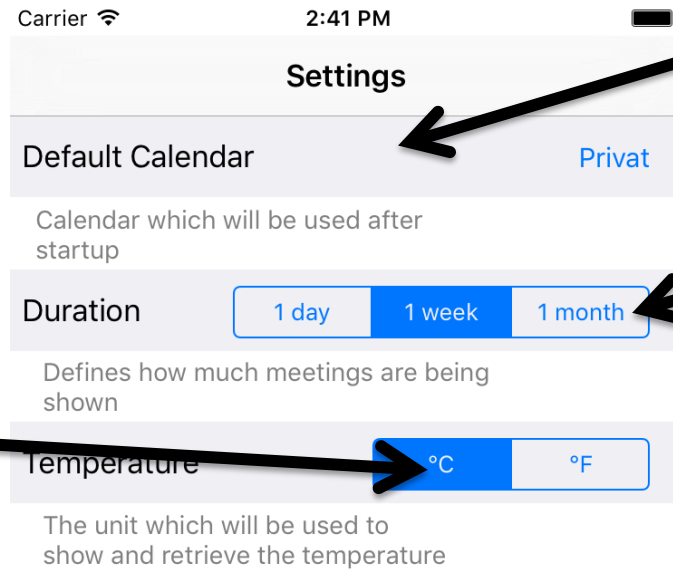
Carrier 2:41 PM

Settings

Default Calendar Privat

Calendar which will be used after startup

Duration 1 day 1 week 1 month

Defines how much meetings are being shown

Temperature °C °F

The unit which will be used to show and retrieve the temperature